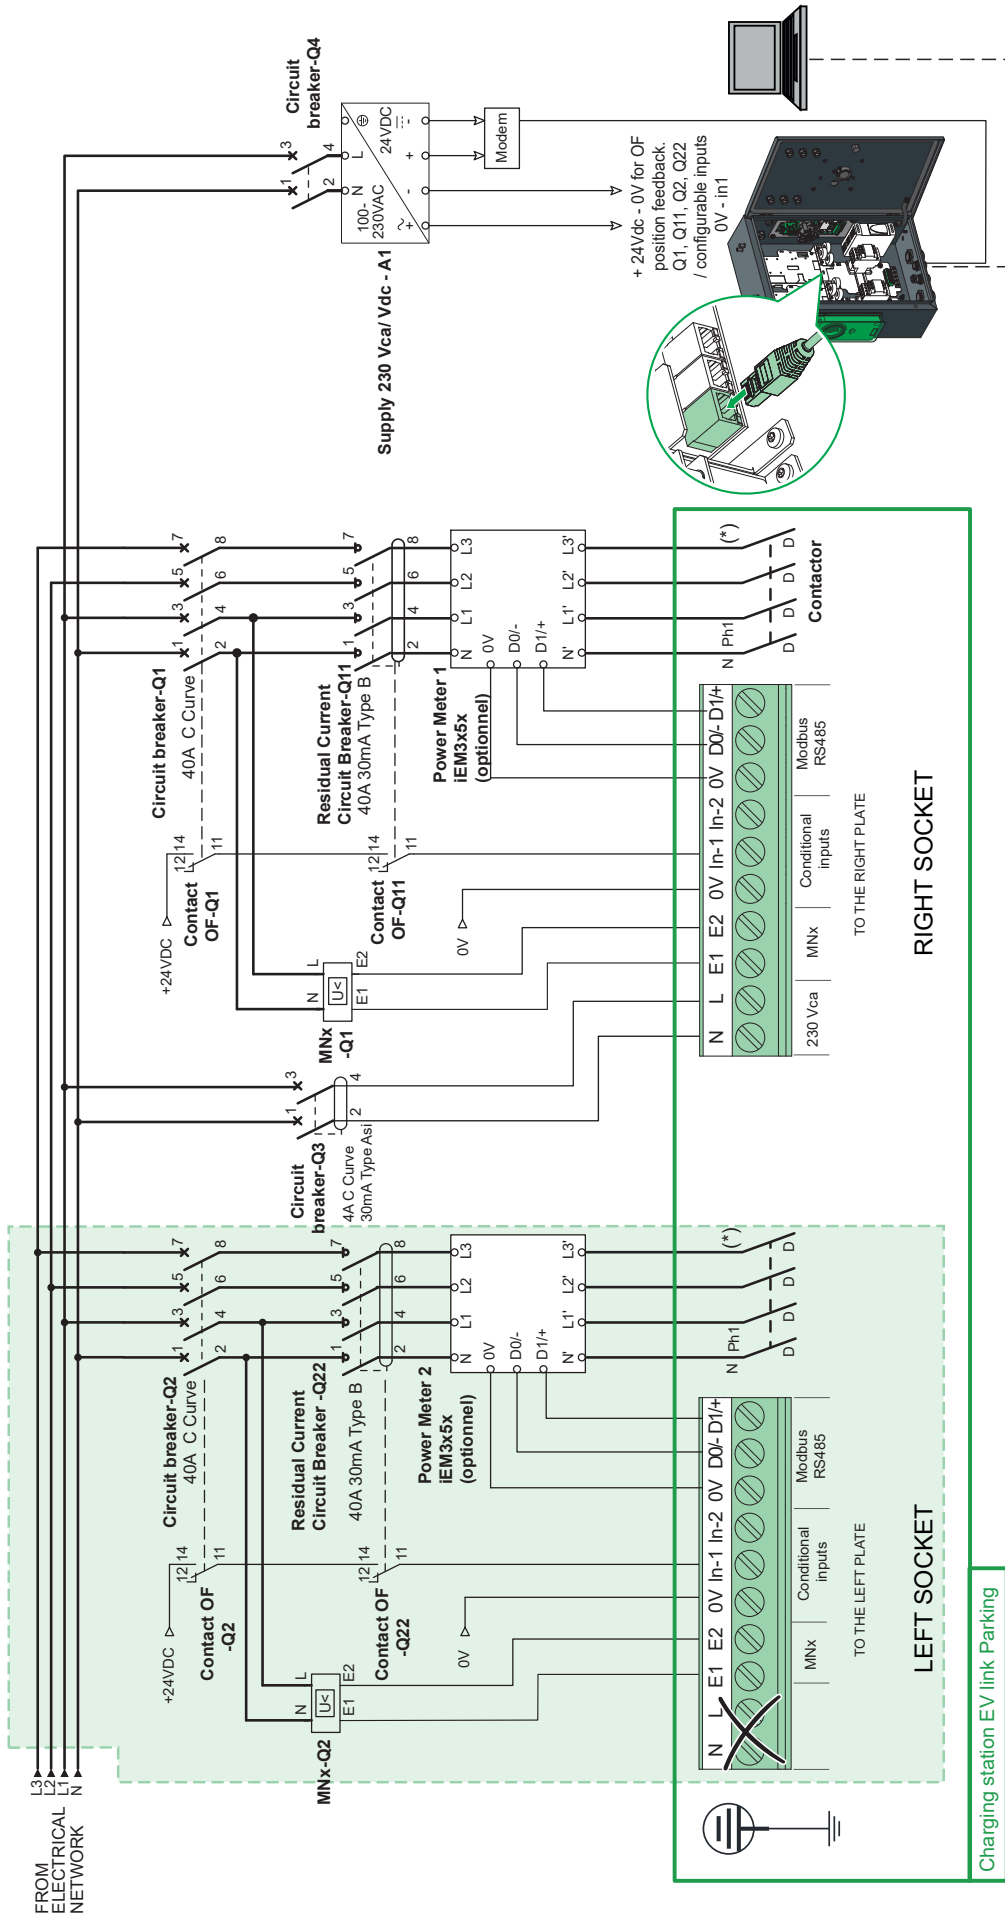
Circuit breaker-Q4

Modem

100-230VAC

24VDC

Supply 230 Vca/ Vdc - A1

+ 24Vdc - 0V for OF position feedback. Q1, Q11, Q2, Q22 / configurable inputs 0V - in1

Circuit breaker-Q1
40A C Curve

Residual Current Circuit Breaker-Q11
40A 30mA Type B

Power Meter 1
iEM3x5x
(optionnel)

Contactor

(*)

N Ph1

D0/- D1/+
0V
In-2
In-1
0V
E2
E1
L
N

Modbus RS485

Conditional inputs

MNx

230 Vca

TO THE RIGHT PLATE

RIGHT SOCKET

+24VDC

Contact OF-Q1

Contact OF-Q11

0V

MNx -Q1

Circuit breaker-Q3
4A C Curve
30mA Type Asi

Circuit breaker-Q2
40A C Curve

Residual Current Circuit Breaker -Q22
40A 30mA Type B

Power Meter 2
iEM3x5x
(optionnel)

(*)

N Ph1

D0/- D1/+
0V
In-2
In-1
0V
E2
E1
L
N

Modbus RS485

Conditional inputs

MNx

TO THE LEFT PLATE

LEFT SOCKET

+24VDC

Contact OF -Q2

Contact OF -Q22

0V

MNx-Q2

L3
L2
L1
N

FROM ELECTRICAL NETWORK

Charging station EV link Parking